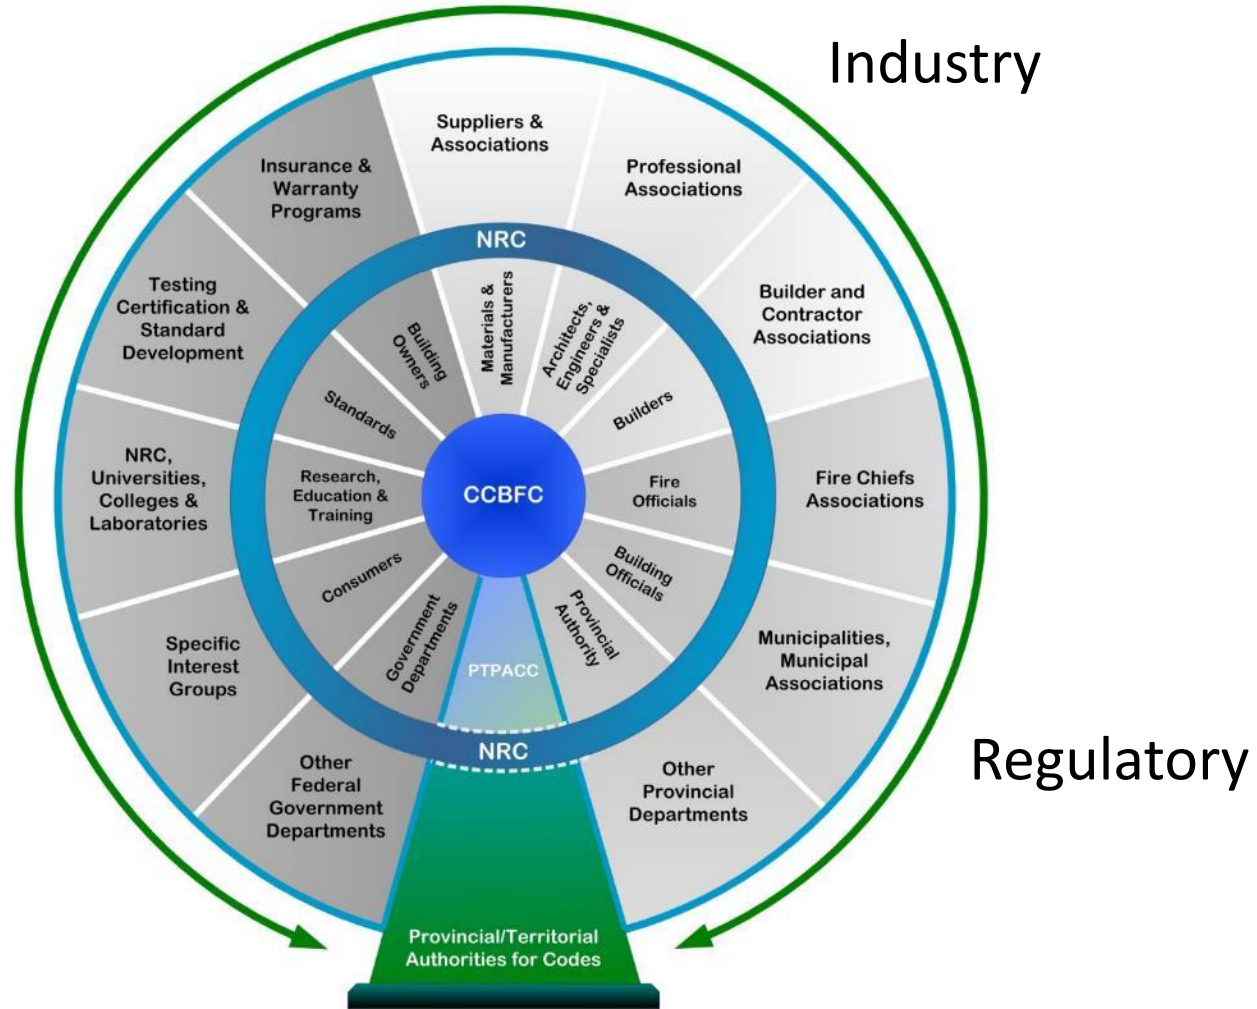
Industry

Regulatory

Suppliers & Associations

Professional Associations

Builder and Contractor Associations

Fire Chiefs Associations

Municipalities, Municipal Associations

Other Provincial Departments

Other Federal Government Departments

Specific Interest Groups

NRC, Universities, Colleges & Laboratories

Testing Certification & Standard Development

Insurance & Warranty Programs

NRC

Building Owners

Materials & Manufacturers

Architects, Engineers & Specialists

Builders

Fire Officials

Building Officials

Provincial Authority

Government Departments

Consumers

Research, Education & Training

Standards

CCBFC

PTPACC

NRC

Provincial/Territorial Authorities for Codes